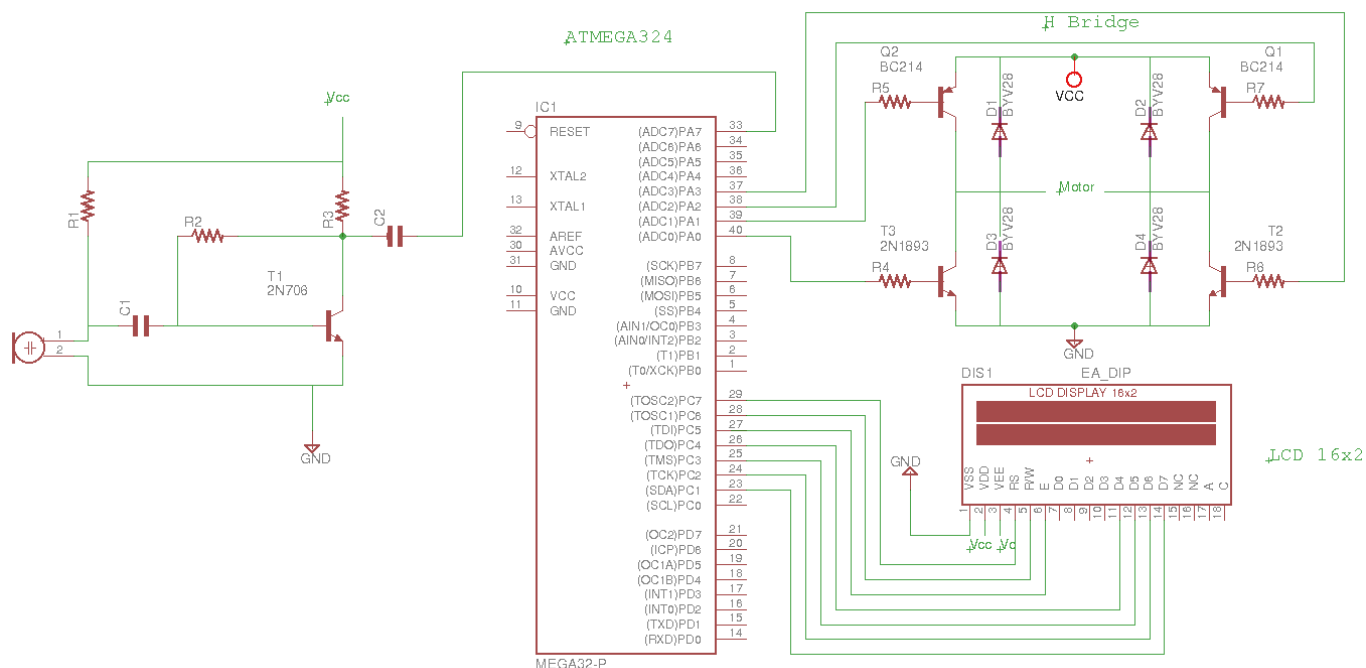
ATMEGA324

H Bridge

Vcc

R1
R2
R3
C2
C1
T1
2N706
1
2
GND

IC1
9 RESET
12 XTAL2
13 XTAL1
32 AREF
30 AVCC
31 GND
10 VCC
11 GND

(ADC7)PA7 33
(ADC6)PA6 34
(ADC5)PA5 35
(ADC4)PA4 36
(ADC3)PA3 37
(ADC2)PA2 38
(ADC1)PA1 39
(ADC0)PA0 40
(SCK)PB7 8
(MISO)PB6 7
(MOSI)PB5 6
(SS)PB4 5
(AIN1/OC0)PB3 4
(AIN0/INT2)PB2 3
(T1)PB1 2
(T0/XCK)PB0 1
(TOSC2)PC7 29
(TOSC1)PC6 28
(TDI)PC5 27
(TDO)PC4 26
(TMS)PC3 25
(TCK)PC2 24
(SDA)PC1 23
(SCL)PC0 22
(OC2)PD7 21
(ICP)PD6 20
(OC1A)PD5 19
(OC1B)PD4 18
(INT1)PD3 17
(INT0)PD2 16
(TXD)PD1 15
(RXD)PD0 14

MEGA32-P

Q2
BC214
R5
D1 BYV28
VCC
D2 BYV28
Q1
BC214
R7
Motor
T3
2N1893
R4
D3 BYV28
D4 BYV28
T2
2N1893
R6
GND

DIS1
EA_DIP
LCD DISPLAY 16x2
LCD 16x2
GND
VSS VDD VEE RS R/W E D0 D1 D2 D3 D4 D5 D6 D7 NC NC A C
1 2 3 4 5 6 7 8 9 10 11 12 13 14 15 16 17 18
Vcc Vc